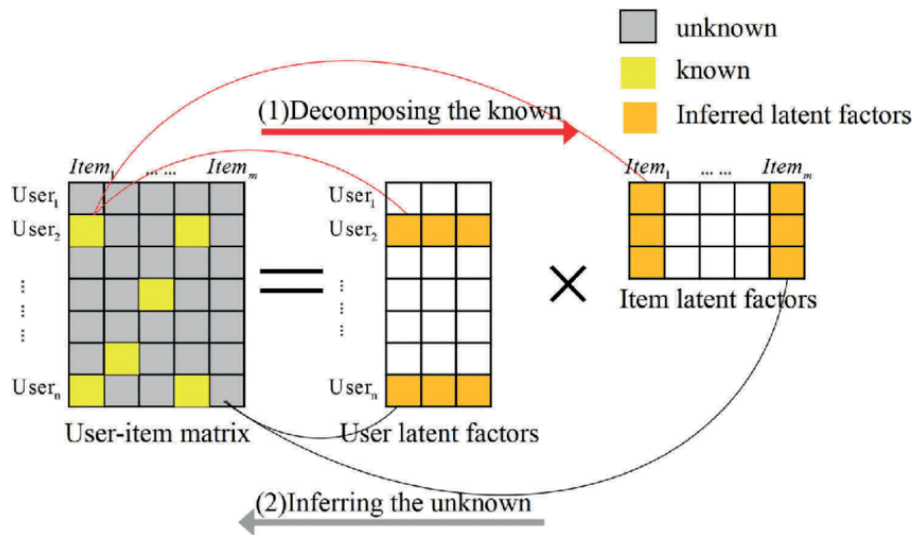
unknown
known
Inferred latent factors

(1)Decomposing the known

$Item_1$ ... ... $Item_m$
$User_1$
$User_2$
⋮
⋮
⋮
$User_n$
User-item matrix

=

$User_1$
$User_2$
⋮
⋮
⋮
$User_n$
User latent factors

×

$Item_1$ ... ... $Item_m$
Item latent factors

(2)Inferring the unknown